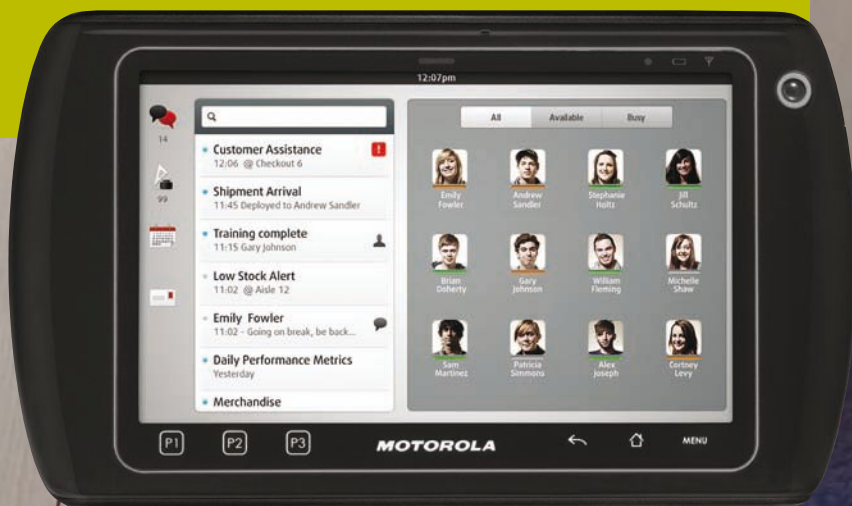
12:07pm

14

99

Customer Assistance
12:06 @ Checkout 6

Shipment Arrival
11:45 Deployed to Andrew Sandler

Training complete
11:15 Gary Johnson

Low Stock Alert
11:02 @ Aisle 12

Emily Fowler
11:02 - Going on break, be back...

Daily Performance Metrics
Yesterday

Merchandise

All | Available | Busy

Emily Fowler

Andrew Sandler

Stephanie Holtz

Jill Schultz

Brian Doherty

Gary Johnson

William Fleming

Michelle Shaw

Sam Martinez

Patricia Simmons

Alex Joseph

Cortney Levy

P1 P2 P3

MOTOROLA

MENU